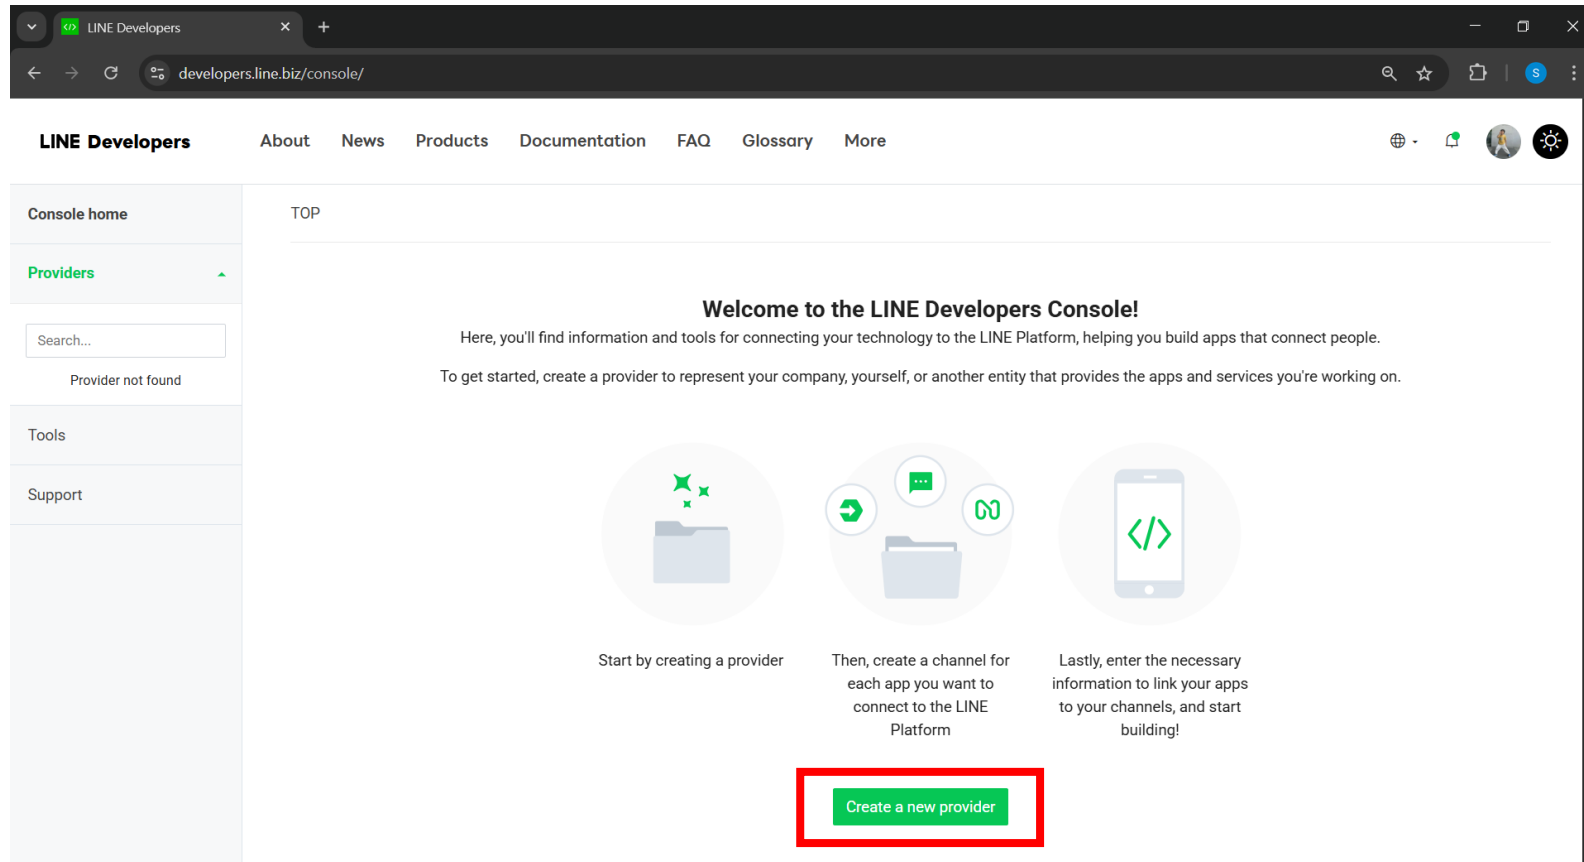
LINE Developers

developers.line.biz/console/

S

LINE Developers

About News Products Documentation FAQ Glossary More

Console home

Providers

Search...

Provider not found

Tools

Support

TOP

Welcome to the LINE Developers Console!

Here, you'll find information and tools for connecting your technology to the LINE Platform, helping you build apps that connect people.

To get started, create a provider to represent your company, yourself, or another entity that provides the apps and services you're working on.

Start by creating a provider

Then, create a channel for each app you want to connect to the LINE Platform

Lastly, enter the necessary information to link your apps to your channels, and start building!

Create a new provider